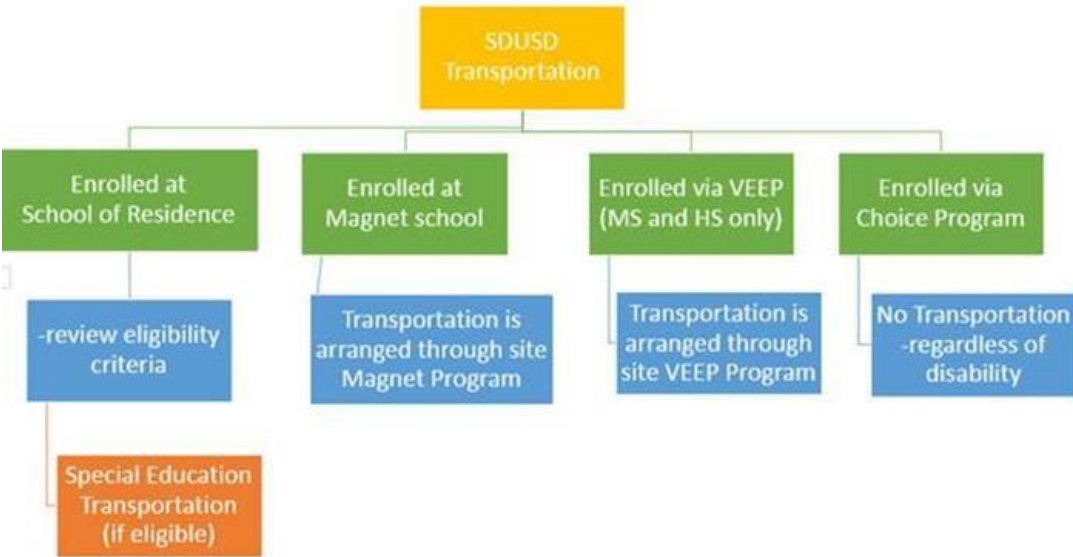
SDUSD Transportation

Enrolled at School of Residence

-review eligibility criteria

Special Education Transportation (if eligible)

Enrolled at Magnet school

Transportation is arranged through site Magnet Program

Enrolled via VEEP (MS and HS only)

Transportation is arranged through site VEEP Program

Enrolled via Choice Program

No Transportation -regardless of disability